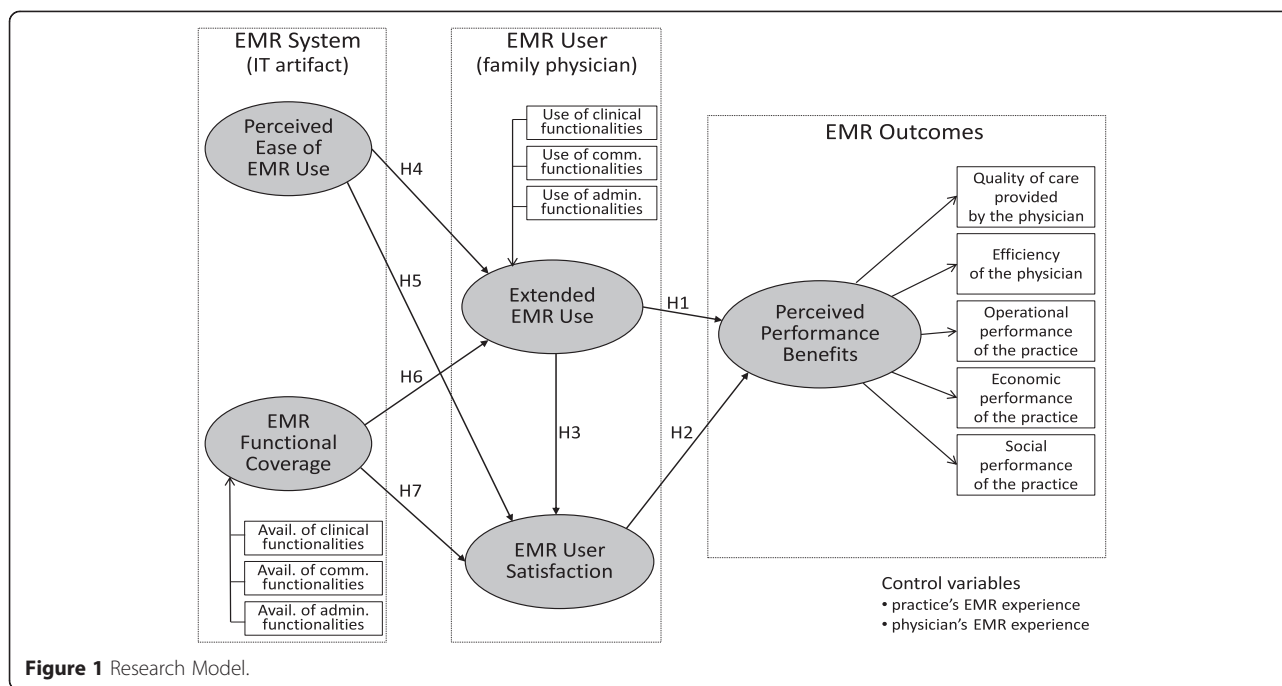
EMR System
(IT artifact)

EMR User
(family physician)

Perceived Ease of EMR Use

Use of clinical functionalities

Use of comm. functionalities

Use of admin. functionalities

EMR Outcomes

H4

H5

Extended EMR Use

H1

Perceived Performance Benefits

Quality of care provided by the physician

Efficiency of the physician

Operational performance of the practice

Economic performance of the practice

Social performance of the practice

H6

EMR Functional Coverage

H3

H2

H7

Avail. of clinical functionalities

Avail. of comm. functionalities

Avail. of admin. functionalities

EMR User Satisfaction

Control variables
• practice's EMR experience
• physician's EMR experience

Figure 1 Research Model.